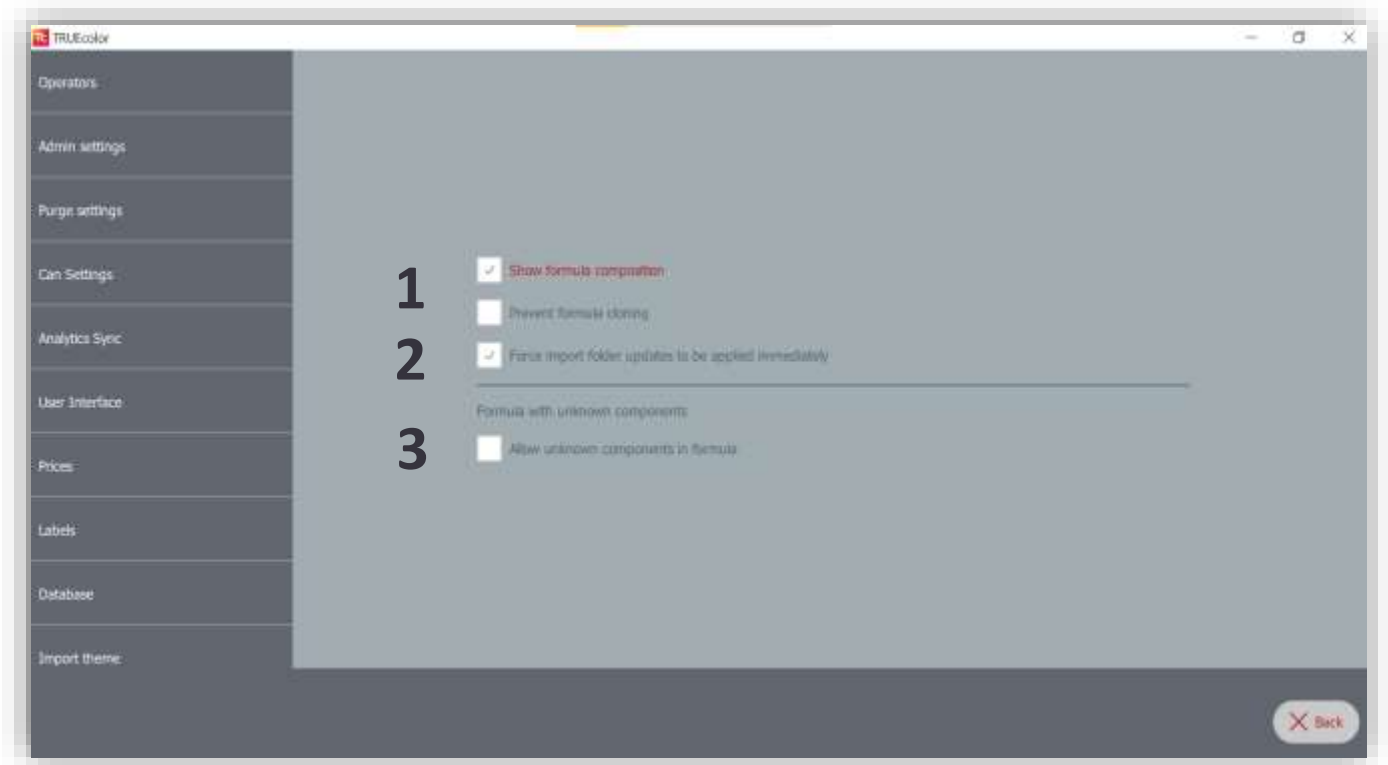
TRUEcolor

Operators

Admin settings

Purge settings

Can Settings

Analytics Sync

User Interface

Prices

Labels

Database

Import theme

1 Show formula composition

Prevent formula cloning

2 Force import folder updates to be applied immediately

Formula with unknown components

3 Allow unknown components in formula

Back